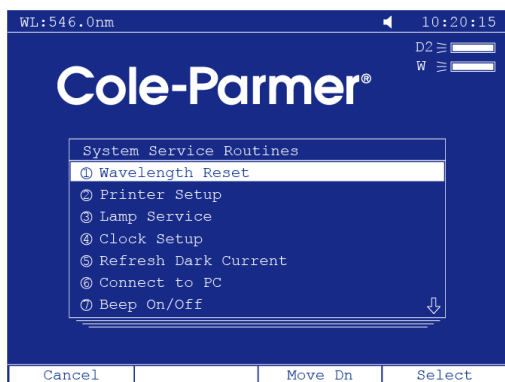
WL:546.0nm

10:20:15

D2

W

Cole-Parmer®

System Service Routines

① Wavelength Reset

② Printer Setup

③ Lamp Service

④ Clock Setup

⑤ Refresh Dark Current

⑥ Connect to PC

⑦ Beep On/Off

Cancel

Move Dn

Select